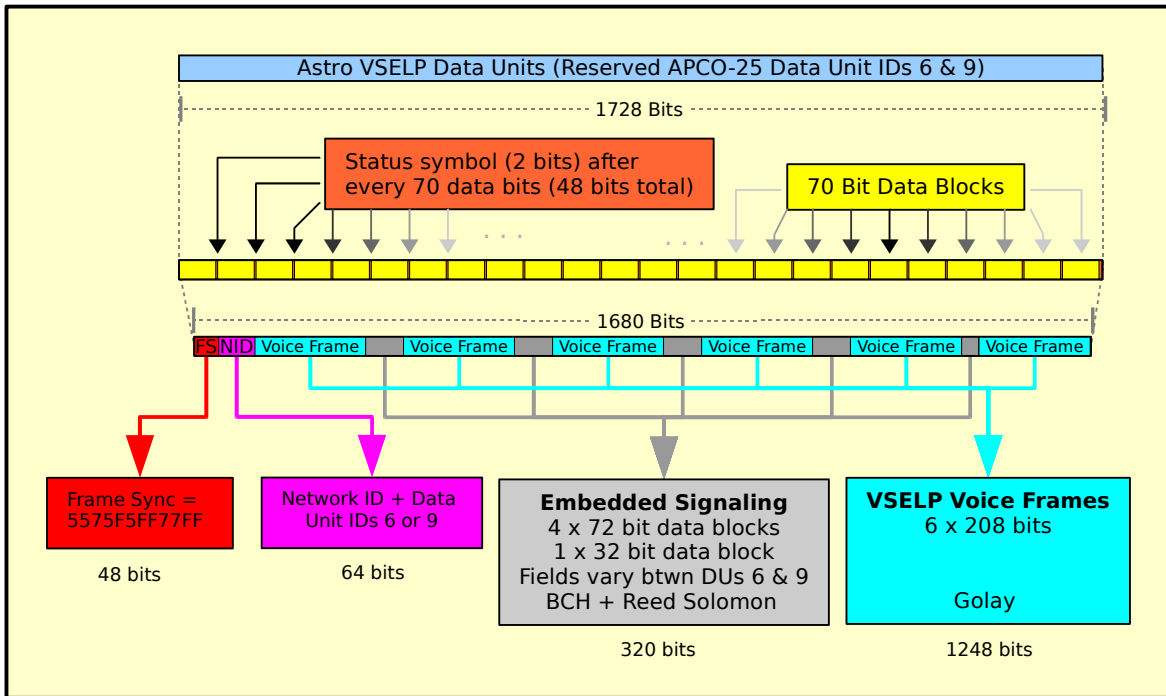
Astro VSELP Data Units (Reserved APCO-25 Data Unit IDs 6 & 9)

1728 Bits

Status symbol (2 bits) after every 70 data bits (48 bits total)

70 Bit Data Blocks

. . .

. . .

1680 Bits

FS NID Voice Frame Voice Frame Voice Frame Voice Frame Voice Frame Voice Frame

Frame Sync = 5575F5FF77FF

48 bits

Network ID + Data Unit IDs 6 or 9

64 bits

**Embedded Signaling**
4 x 72 bit data blocks
1 x 32 bit data block
Fields vary btwn DUs 6 & 9
BCH + Reed Solomon

320 bits

**VSELP Voice Frames**
6 x 208 bits

Golay

1248 bits